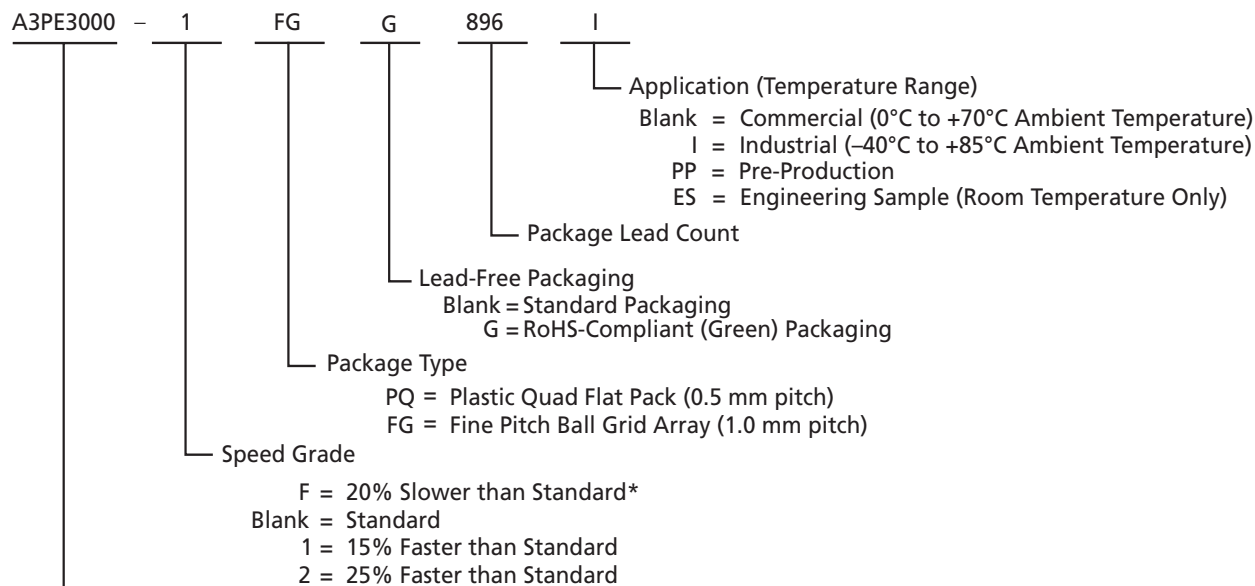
A3PE3000 – 1 FG G 896 I

Application (Temperature Range)

Blank = Commercial (0°C to +70°C Ambient Temperature)
I = Industrial (–40°C to +85°C Ambient Temperature)
PP = Pre-Production
ES = Engineering Sample (Room Temperature Only)

Package Lead Count

Lead-Free Packaging
Blank = Standard Packaging
G = RoHS-Compliant (Green) Packaging

Package Type

PQ = Plastic Quad Flat Pack (0.5 mm pitch)
FG = Fine Pitch Ball Grid Array (1.0 mm pitch)

Speed Grade

F = 20% Slower than Standard*
Blank = Standard
1 = 15% Faster than Standard
2 = 25% Faster than Standard